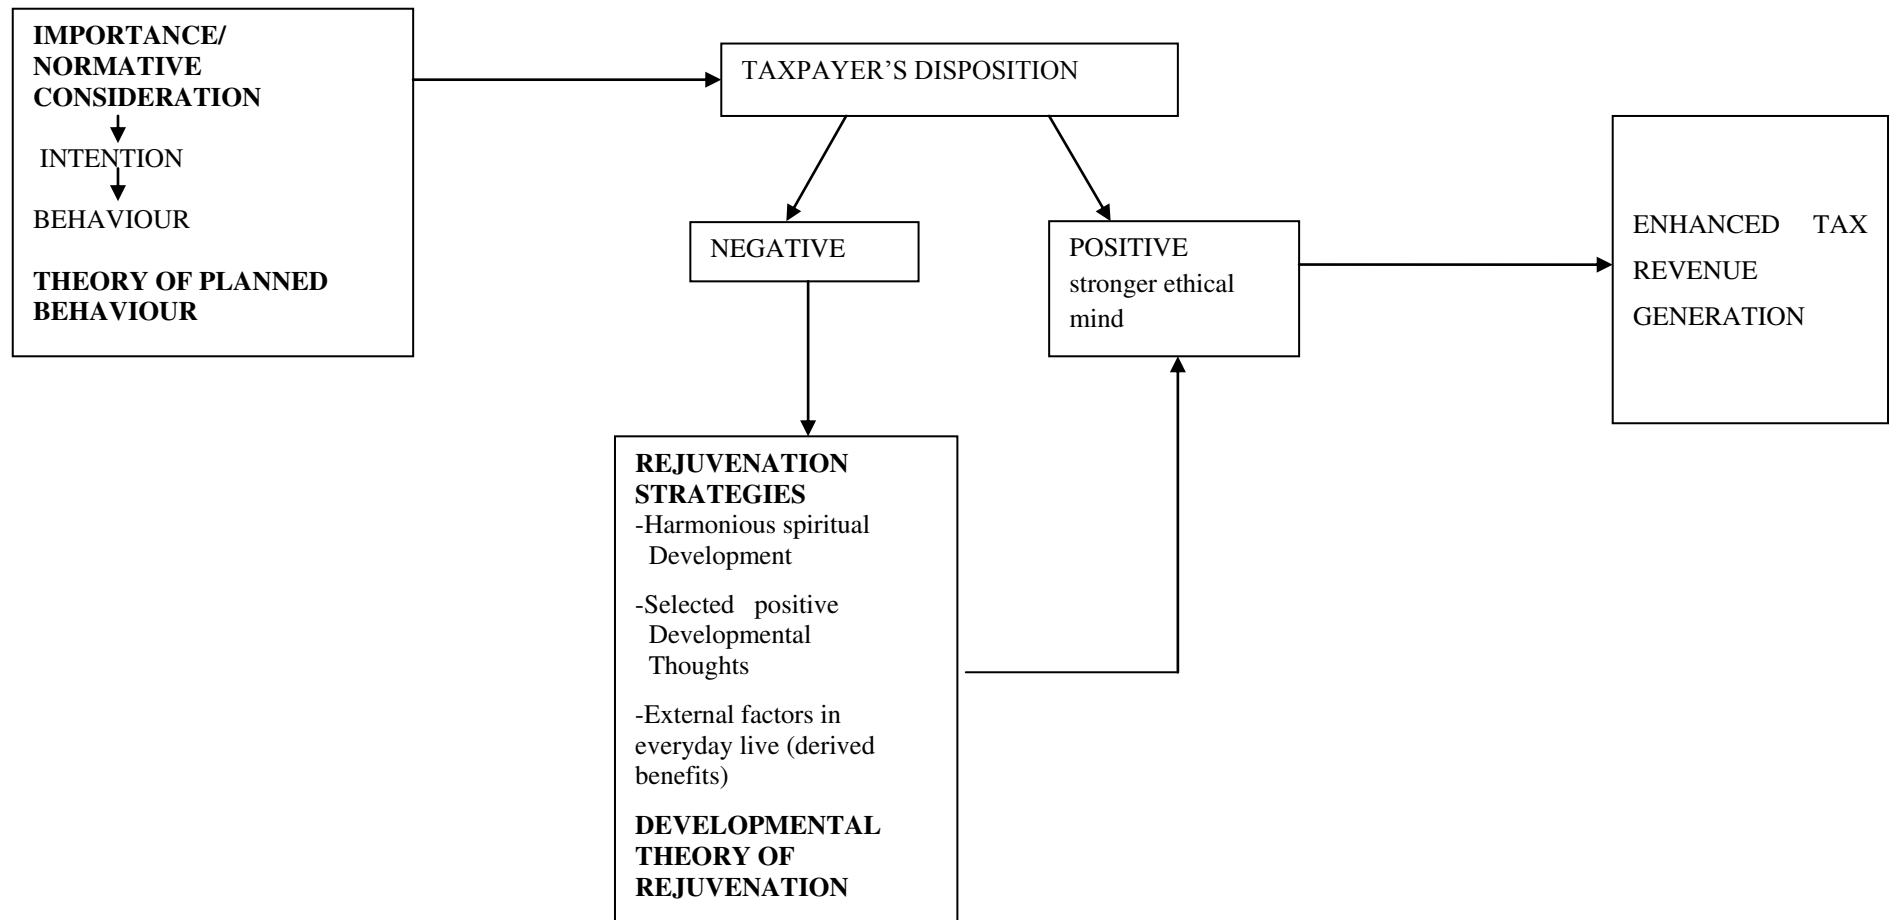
IMPORTANCE/ NORMATIVE CONSIDERATION

INTENTION

BEHAVIOUR

THEORY OF PLANNED BEHAVIOUR

TAXPAYER'S DISPOSITION

NEGATIVE

POSITIVE stronger ethical mind

ENHANCED TAX REVENUE GENERATION

REJUVENATION STRATEGIES
-Harmonious spiritual Development

-Selected positive Developmental Thoughts

-External factors in everyday live (derived benefits)

DEVELOPMENTAL THEORY OF REJUVENATION